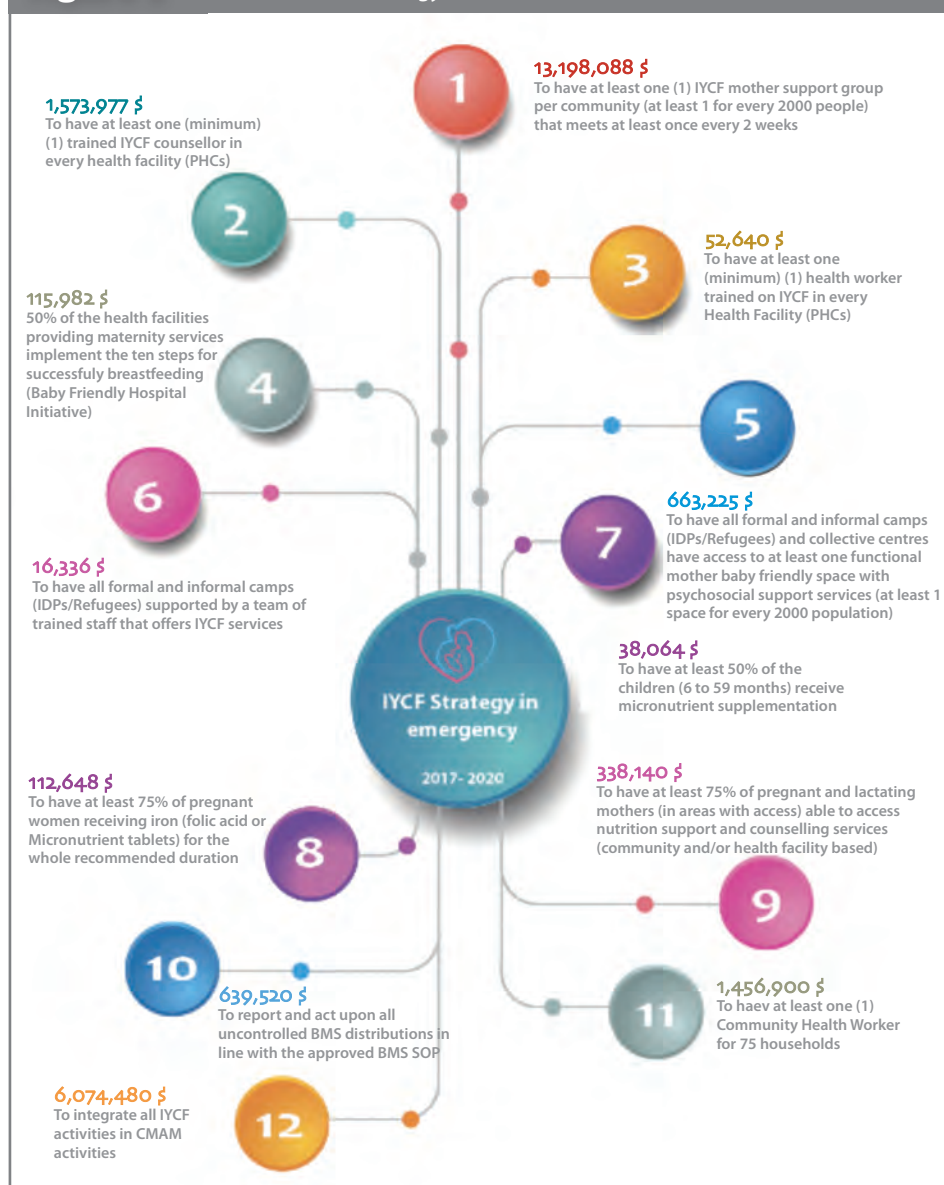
1
13,198,088 $
To have at least one (1) IYCF mother support group per community (at least 1 for every 2000 people) that meets at least once every 2 weeks

1,573,977 $
To have at least one (minimum) (1) trained IYCF counsellor in every health facility (PHCs)

2

3
52,640 $
To have at least one (minimum) (1) health worker trained on IYCF in every Health Facility (PHCs)

115,982 $
50% of the health facilities providing maternity services implement the ten steps for successful breastfeeding (Baby Friendly Hospital Initiative)

4

5

6

663,225 $
To have all formal and informal camps (IDPs/Refugees) and collective centres have access to at least one functional mother baby friendly space with psychosocial support services (at least 1 space for every 2000 population)

7

16,336 $
To have all formal and informal camps (IDPs/Refugees) supported by a team of trained staff that offers IYCF services

38,064 $
To have at least 50% of the children (6 to 59 months) receive micronutrient supplementation

IYCF Strategy in emergency
2017- 2020

112,648 $
To have at least 75% of pregnant women receiving iron (folic acid or Micronutrient tablets) for the whole recommended duration

8

338,140 $
To have at least 75% of pregnant and lactating mothers (in areas with access) able to access nutrition support and counselling services (community and/or health facility based)

9

10
639,520 $
To report and act upon all uncontrolled BMS distributions in line with the approved BMS SOP

11
1,456,900 $
To haev at least one (1) Community Health Worker for 75 households

6,074,480 $
To integrate all IYCF activities in CMAM activities

12